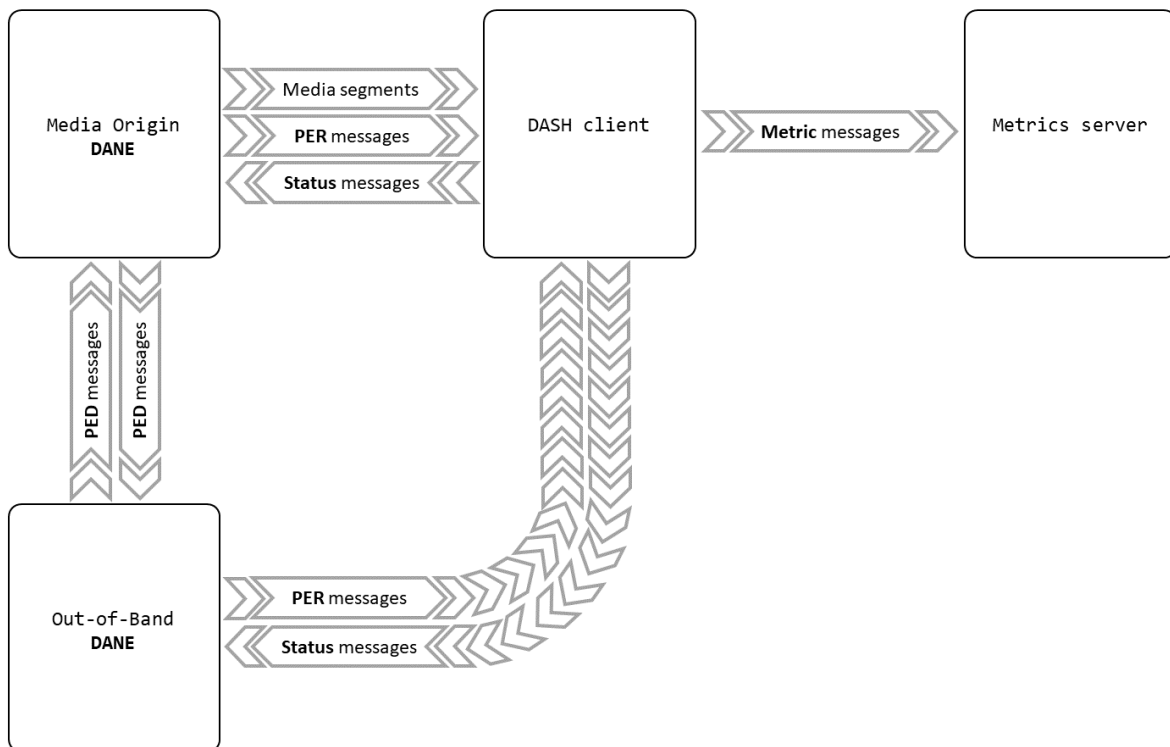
Media Origin
**DANE**

Media segments

**PER** messages

**Status** messages

DASH client

**Metric** messages

Metrics server

**PED** messages

**PED** messages

Out-of-Band
**DANE**

**PER** messages

**Status** messages